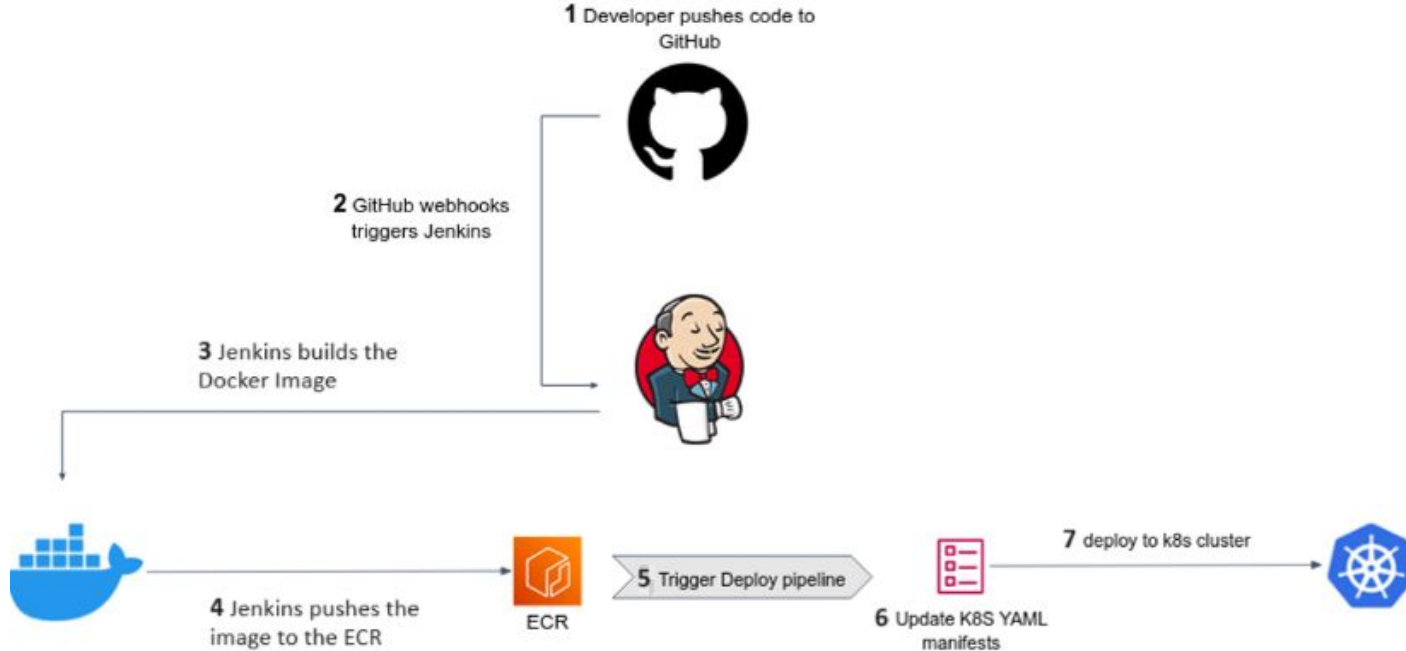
1 Developer pushes code to GitHub

2 GitHub webhooks triggers Jenkins

3 Jenkins builds the Docker Image

4 Jenkins pushes the image to the ECR

ECR

5 Trigger Deploy pipeline

6 Update K8S YAML manifests

7 deploy to k8s cluster